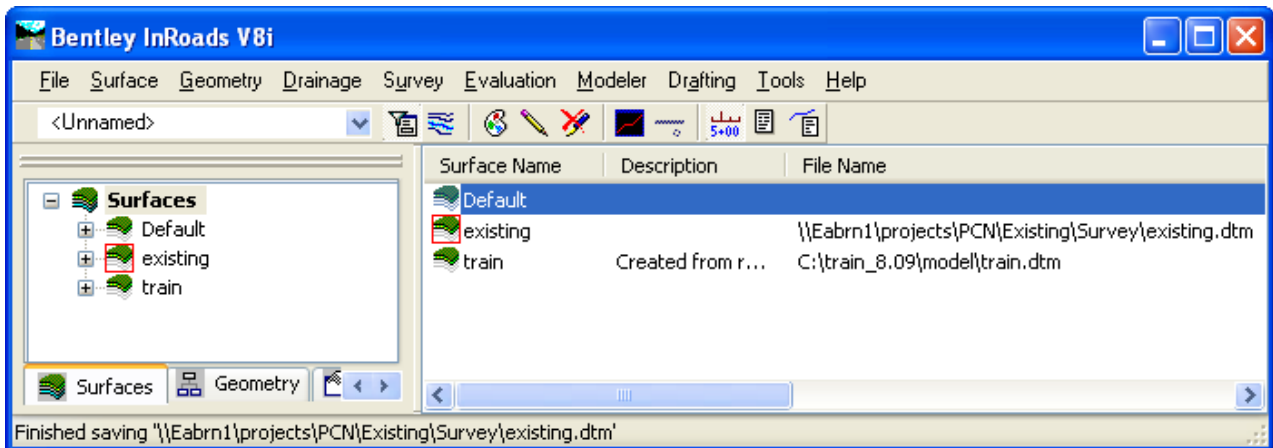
Bentley InRoads V8i

File Surface Geometry Drainage Survey Evaluation Modeler Drafting Tools Help

<Unnamed>

5+00

Surfaces
Default
existing
train

Surfaces Geometry

| Surface Name | Description | File Name |
|---|---|---|
| Default | | |
| existing | | \\Eabrn1\projects\PCN\Existing\Survey\existing.dtm |
| train | Created from r... | C:\train_8.09\model\train.dtm |

Finished saving '\\Eabrn1\projects\PCN\Existing\Survey\existing.dtm'